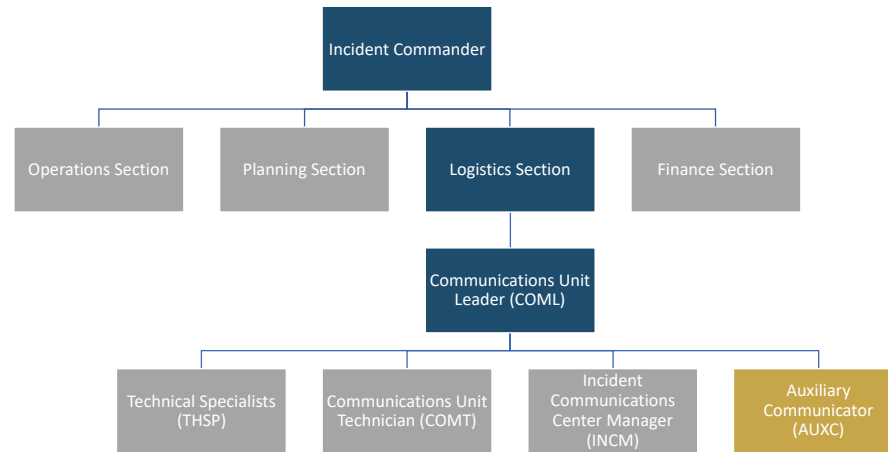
Incident Commander

Operations Section

Planning Section

Logistics Section

Finance Section

Communications Unit Leader (COML)

Technical Specialists (THSP)

Communications Unit Technician (COMT)

Incident Communications Center Manager (INCM)

Auxiliary Communicator (AUXC)